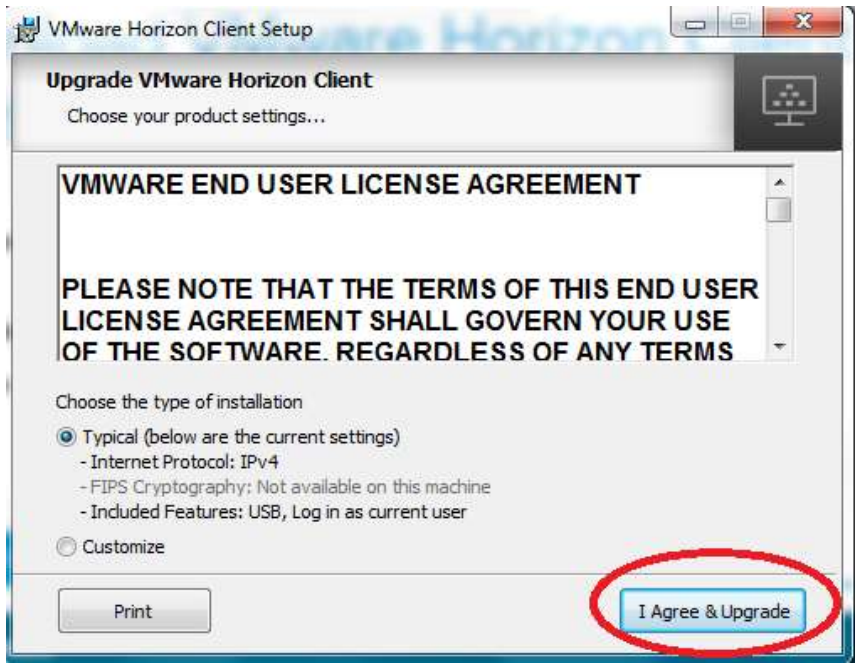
VMware Horizon Client Setup

Upgrade VMware Horizon Client
Choose your product settings...

VMWARE END USER LICENSE AGREEMENT

PLEASE NOTE THAT THE TERMS OF THIS END USER LICENSE AGREEMENT SHALL GOVERN YOUR USE OF THE SOFTWARE, REGARDLESS OF ANY TERMS

Choose the type of installation
Typical (below are the current settings)
- Internet Protocol: IPv4
- FIPS Cryptography: Not available on this machine
- Included Features: USB, Log in as current user
Customize

Print

I Agree & Upgrade